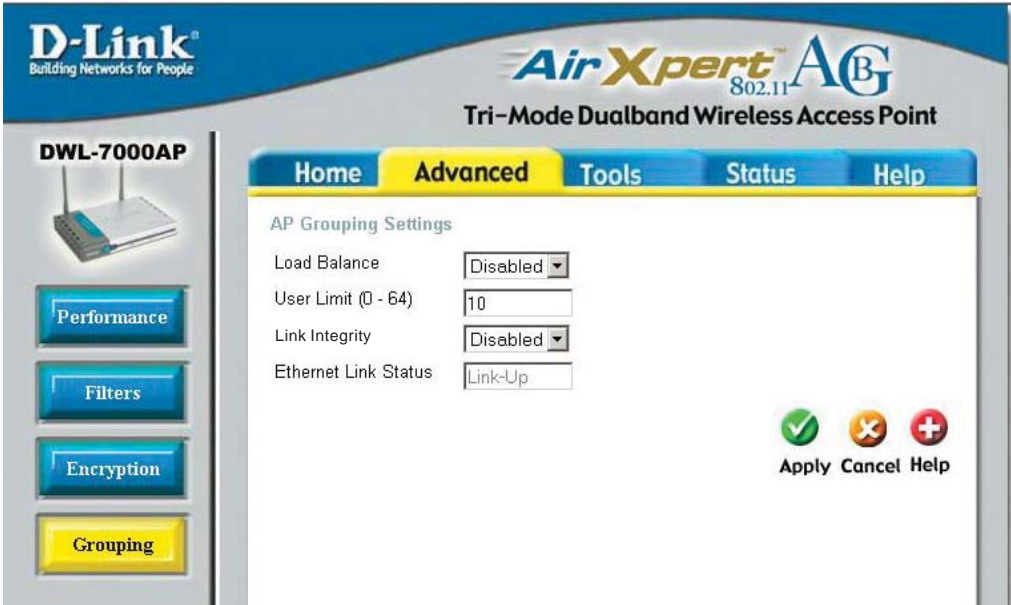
D-Link®
Building Networks for People

AirXpert™ 802.11 AGB
Tri-Mode Dualband Wireless Access Point

DWL-7000AP

Home
Advanced
Tools
Status
Help

Performance
Filters
Encryption
Grouping

AP Grouping Settings

Load Balance Disabled
User Limit (0 - 64) 10
Link Integrity Disabled
Ethernet Link Status Link-Up

Apply Cancel Help